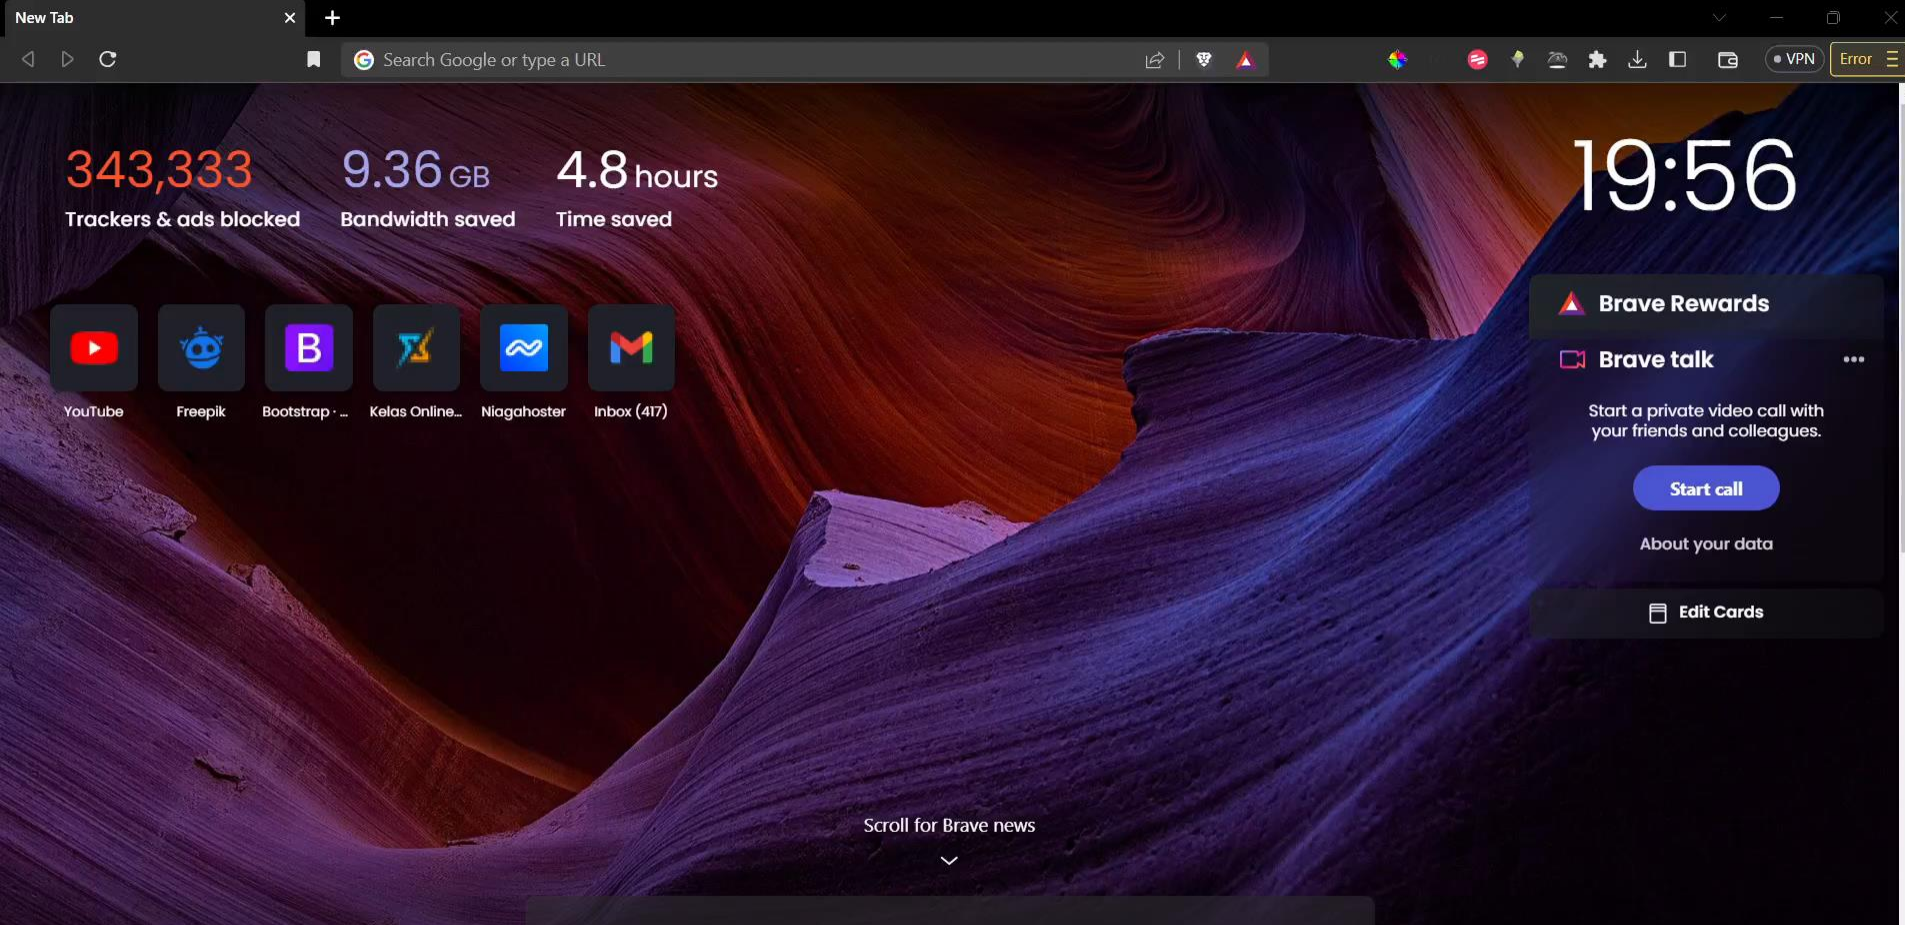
New Tab

Search Google or type a URL

VPN
Error

343,333
Trackers & ads blocked

9.36 GB
Bandwidth saved

4.8 hours
Time saved

19:56

YouTube
Freepik
Bootstrap · ...
Kelas Online...
Niagahoster
Inbox (417)

Brave Rewards

Brave talk

Start a private video call with your friends and colleagues.

Start call

About your data

Edit Cards

Scroll for Brave news